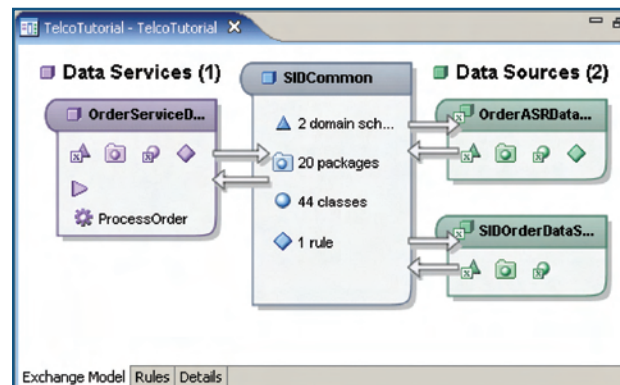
TelcoTutorial - TelcoTutorial ✕

Data Services (1)

OrderServiceD...

ProcessOrder

SIDCommon

2 domain sch...

20 packages

44 classes

1 rule

Data Sources (2)

OrderASRData...

SIDOrderDataS...

Exchange Model | Rules | Details